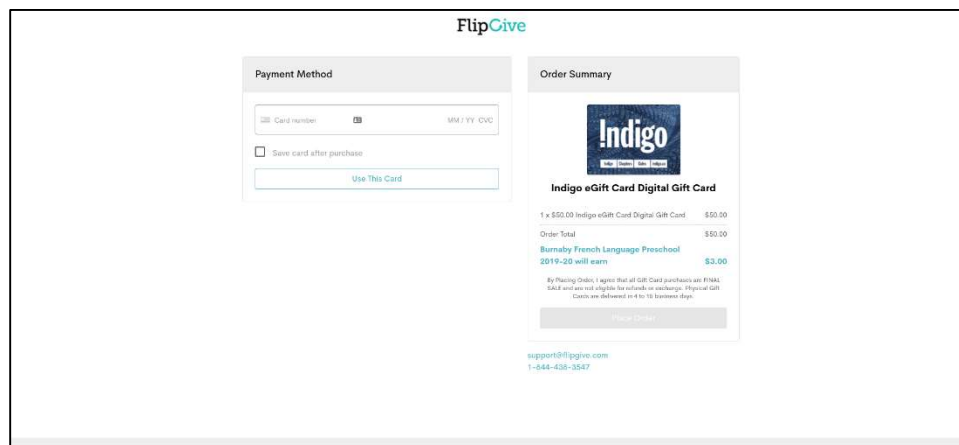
FlipGive

Payment Method

Card number MM / YY CVC

Save card after purchase

Use This Card

Order Summary

!ndigo

Indigo Chapters Coles indigo.ca

Indigo eGift Card Digital Gift Card

1 x $50.00 Indigo eGift Card Digital Gift Card $50.00

Order Total $50.00

Burnaby French Language Preschool 2019-20 will earn $3.00

By Placing Order, I agree that all Gift Card purchases are FINAL SALE and are not eligible for refunds or exchange. Physical Gift Cards are delivered in 4 to 10 business days.

Place Order

support@flipgive.com
1-844-438-3547